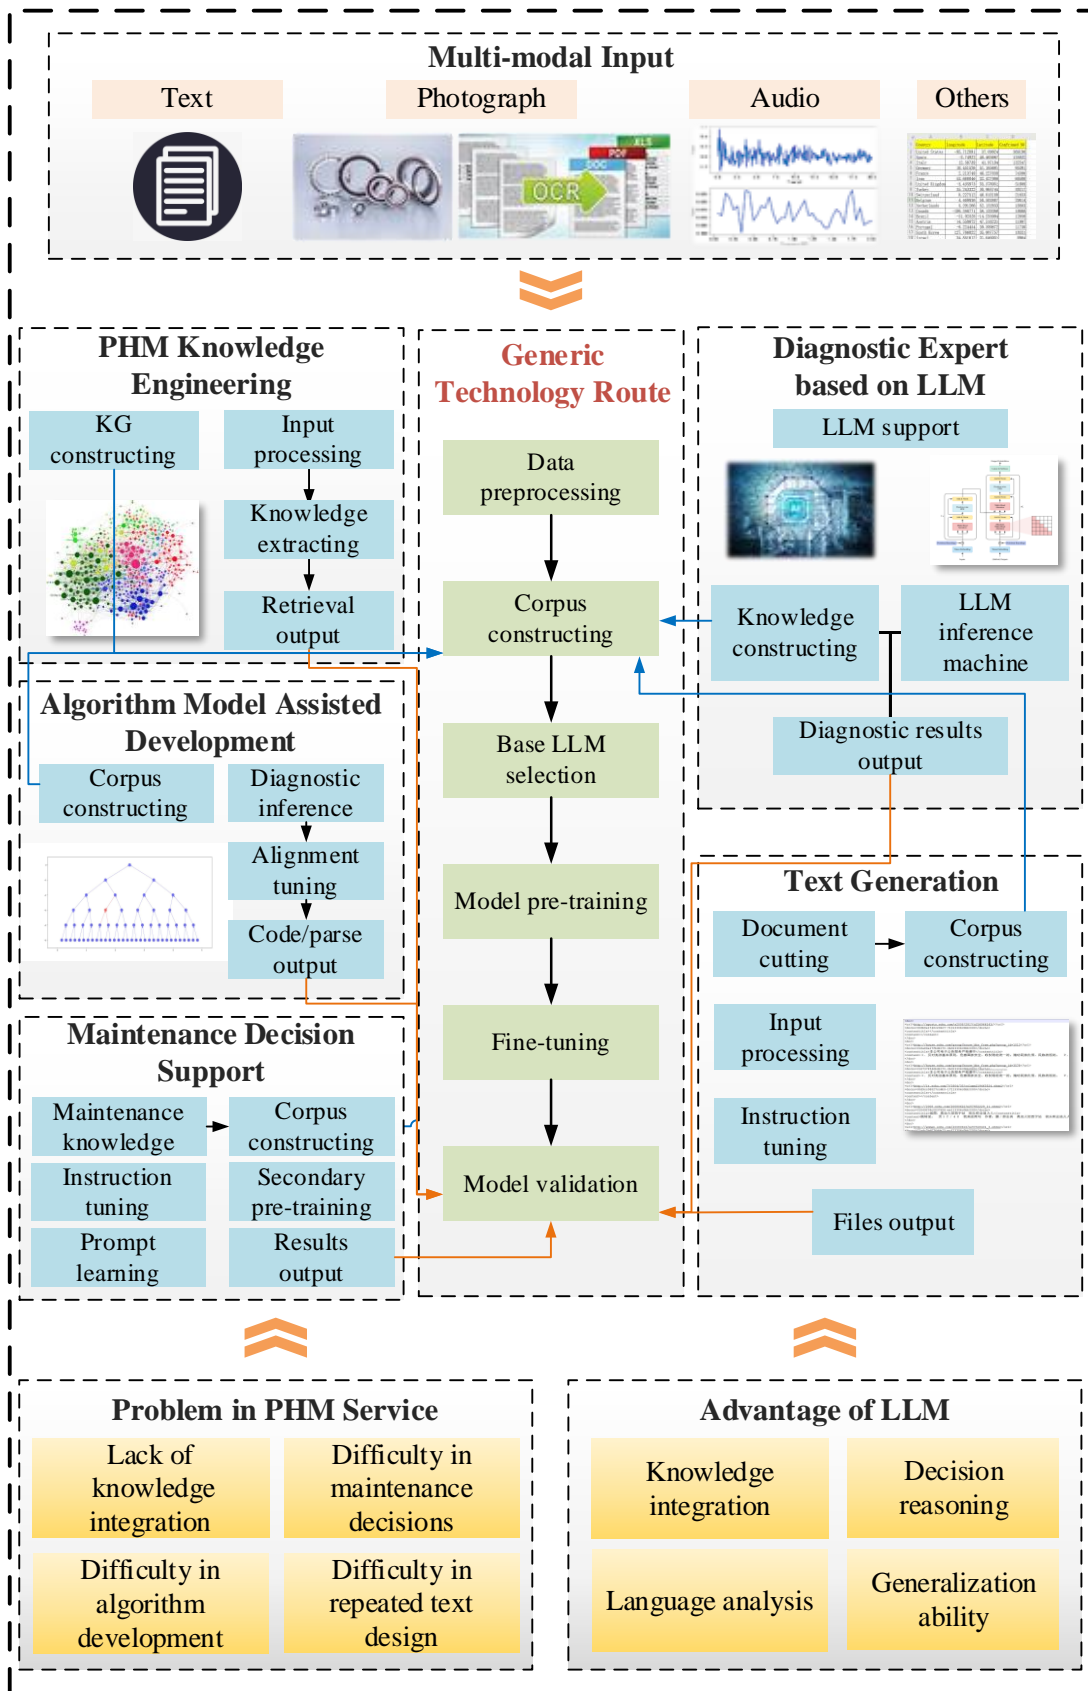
Multi-modal Input

Text

Photograph

Audio

Others

OCR

PDF

DOC

XLS

PHM Knowledge Engineering

KG constructing

Input processing

Knowledge extracting

Retrieval output

Generic Technology Route

Data preprocessing

Corpus constructing

Base LLM selection

Model pre-training

Fine-tuning

Model validation

Diagnostic Expert based on LLM

LLM support

Knowledge constructing

LLM inference machine

Diagnostic results output

Algorithm Model Assisted Development

Corpus constructing

Diagnostic inference

Alignment tuning

Code/parse output

Text Generation

Document cutting

Corpus constructing

Input processing

Instruction tuning

Files output

Maintenance Decision Support

Maintenance knowledge

Corpus constructing

Instruction tuning

Secondary pre-training

Prompt learning

Results output

Problem in PHM Service

Lack of knowledge integration

Difficulty in maintenance decisions

Difficulty in algorithm development

Difficulty in repeated text design

Advantage of LLM

Knowledge integration

Decision reasoning

Language analysis

Generalization ability